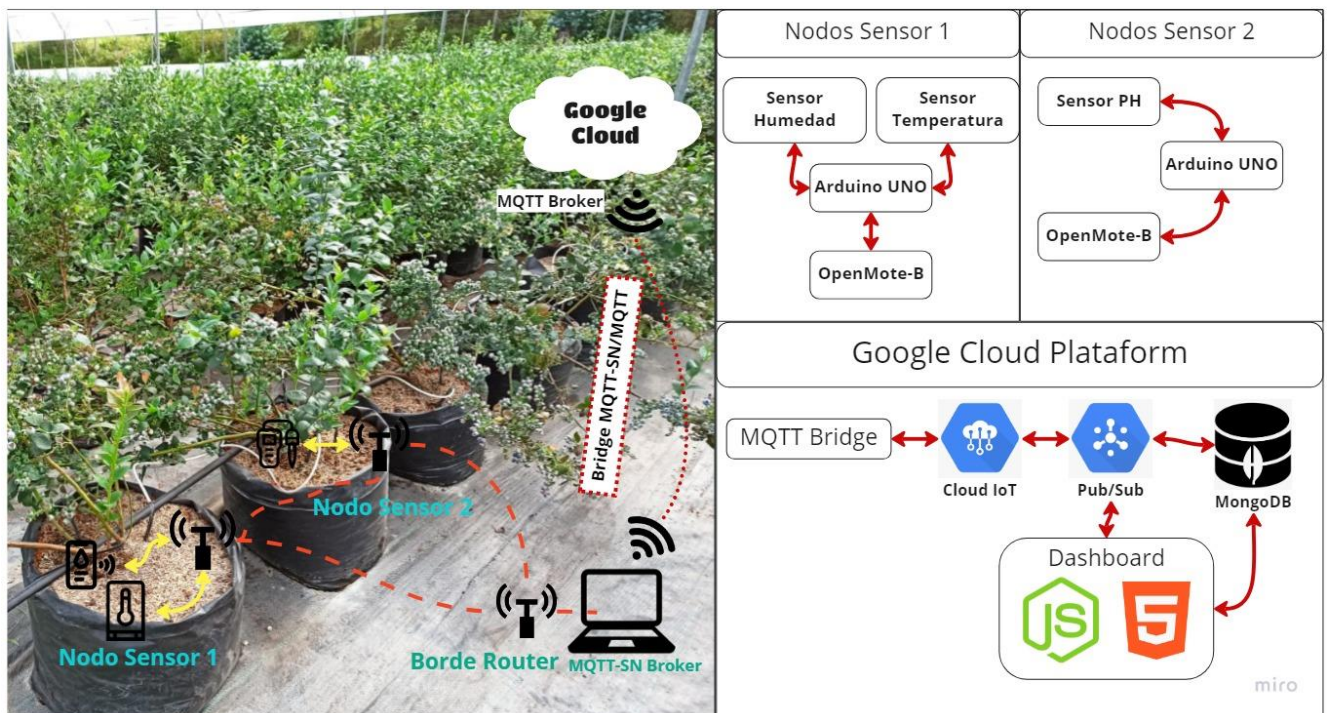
Google Cloud

MQTT Broker

Bridge MQTT-SN/MQTT

Nodo Sensor 2

Nodo Sensor 1

Borde Router

MQTT-SN Broker

Nodos Sensor 1

Sensor Humedad

Sensor Temperatura

Arduino UNO

OpenMote-B

Nodos Sensor 2

Sensor PH

Arduino UNO

OpenMote-B

Google Cloud Plataform

MQTT Bridge

Cloud IoT

Pub/Sub

MongoDB

Dashboard

5

miro